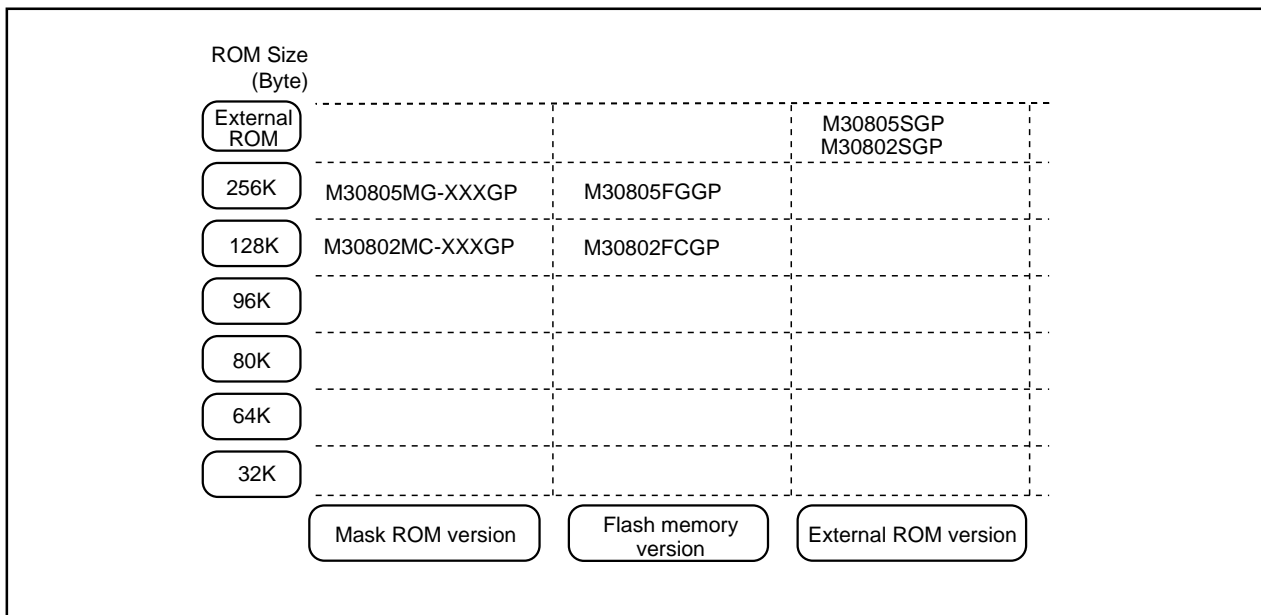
ROM Size (Byte)

| | | | |
|---|---|---|---|
| External ROM | | | M30805SGP M30802SGP |
| 256K | M30805MG-XXXGP | M30805FGGP | |
| 128K | M30802MC-XXXGP | M30802FCGP | |
| 96K | | | |
| 80K | | | |
| 64K | | | |
| 32K | | | |
| | Mask ROM version | Flash memory version | External ROM version |